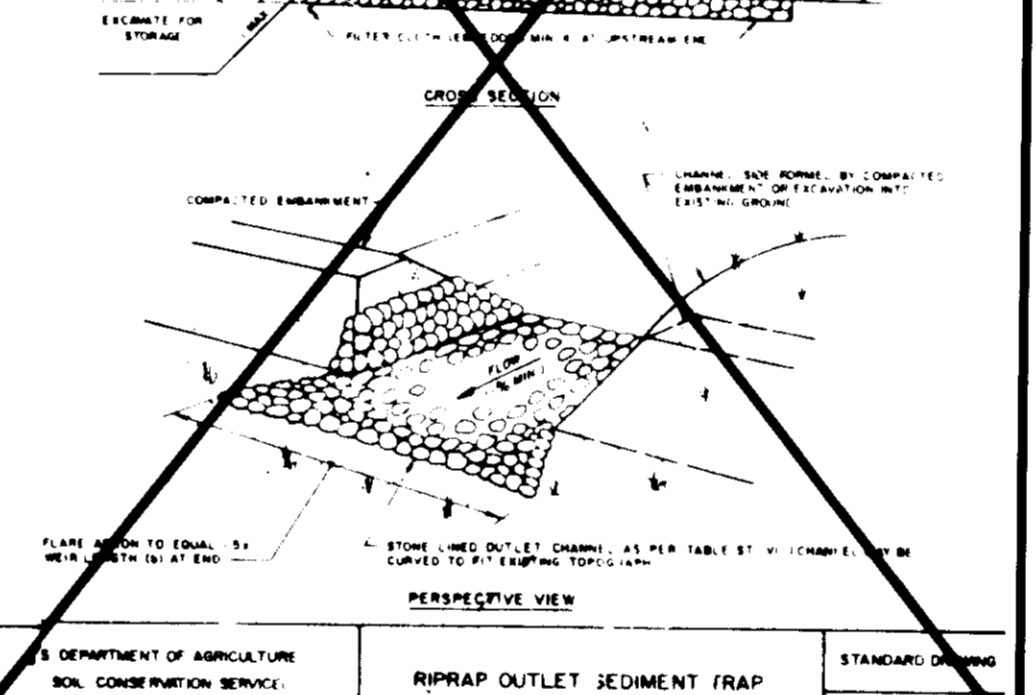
EXCAVATE FOR STORAGE

FILTER CLOTH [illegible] MIN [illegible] AT UPSTREAM END

CROSS SECTION

COMPACTED EMBANKMENT

CHANNEL SIDE FORMED BY COMPACTED EMBANKMENT OR EXCAVATION INTO EXISTING GROUND

FLOW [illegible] MIN

FLARE A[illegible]ON TO EQUAL 1.5x WEIR LE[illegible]TH (b) AT END

STONE LINED OUTLET CHANNEL AS PER TABLE ST-VI (CHANNEL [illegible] BE CURVED TO FIT EXISTING TOPOGRAPH

PERSPECTIVE VIEW

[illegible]S DEPARTMENT OF AGRICULTURE
SOIL CONSERVATION SERVICE

RIPRAP OUTLET SEDIMENT TRAP

STANDARD D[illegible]ING